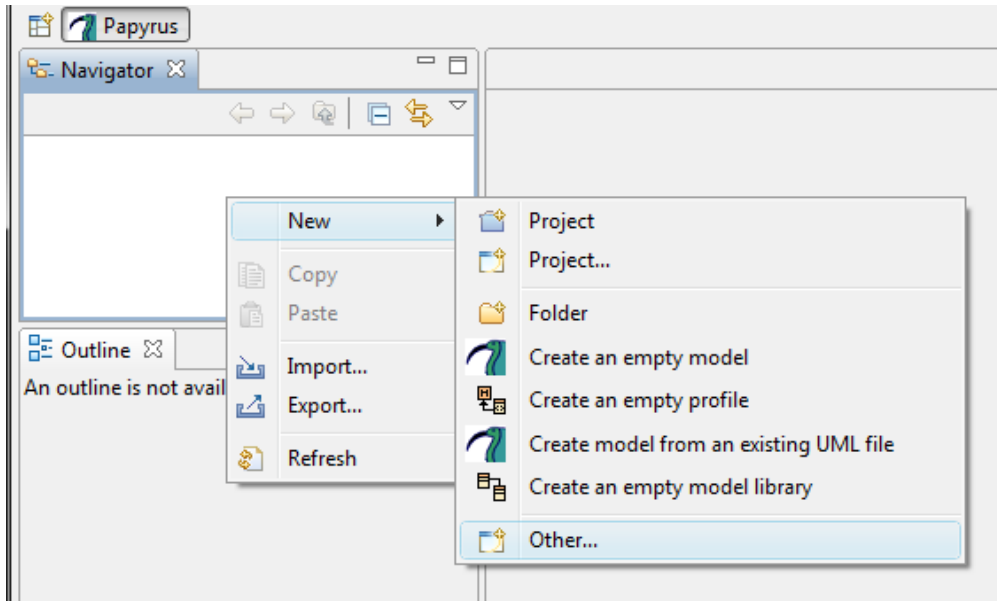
Papyrus

Navigator

New
Copy
Paste
Import...
Export...
Refresh

Project
Project...
Folder
Create an empty model
Create an empty profile
Create model from an existing UML file
Create an empty model library
Other...

Outline

An outline is not avail